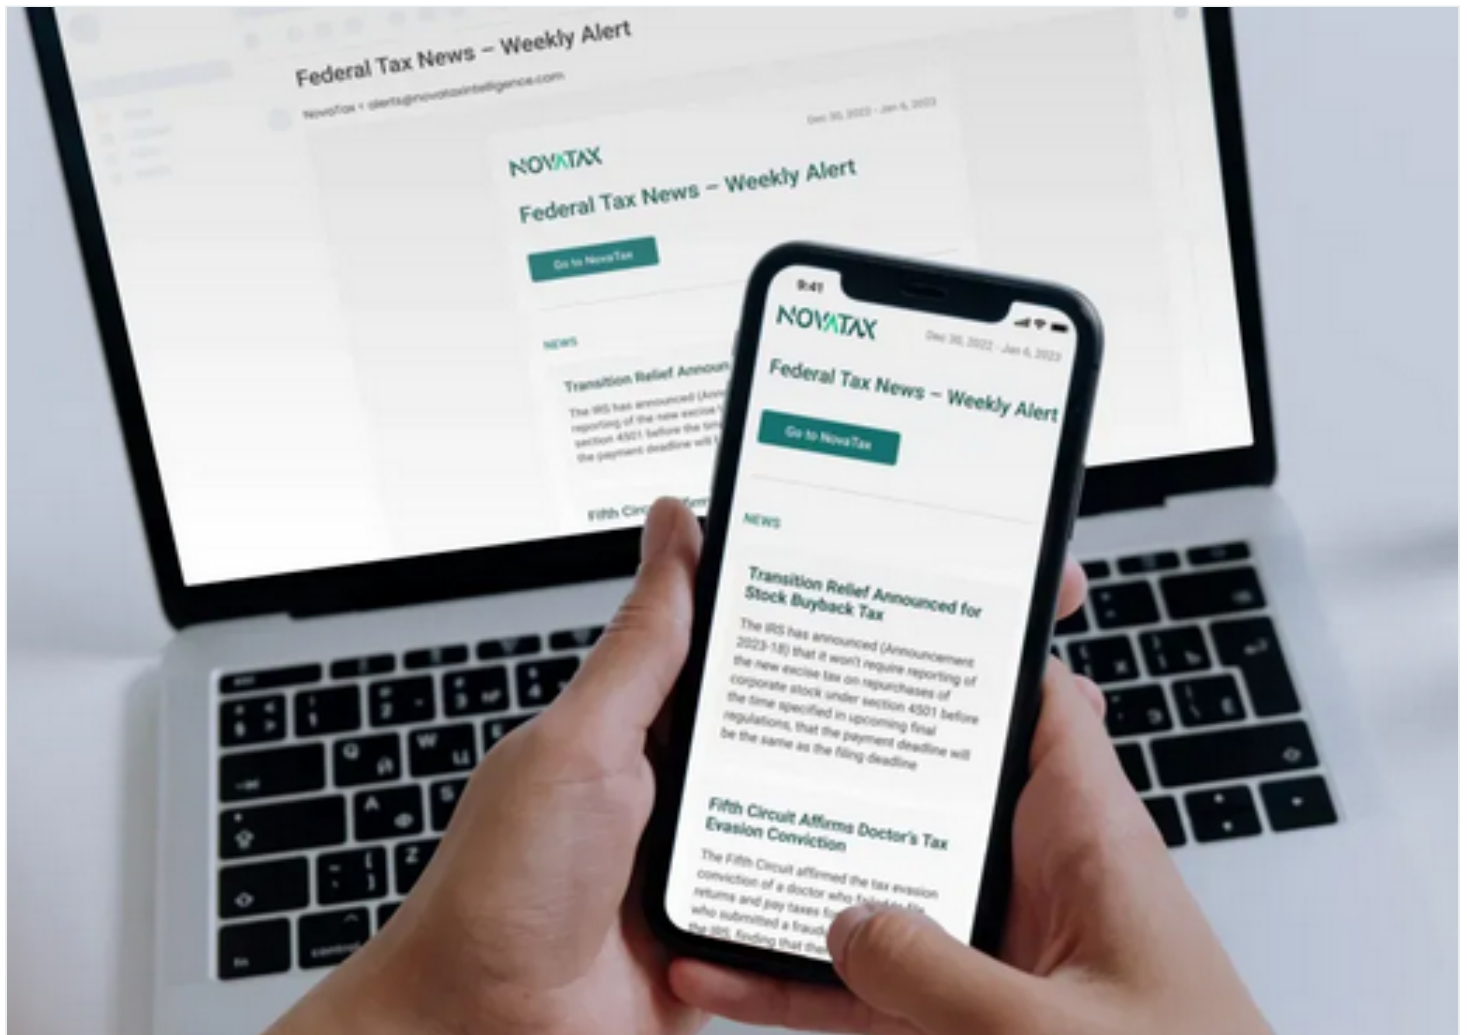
Federal Tax News – Weekly Alert

NovaTax < alerts@novataxintelligence.com

Dec 30, 2022 - Jan 6, 2023

NOVATAX

Federal Tax News – Weekly Alert

Go to NovaTax

NEWS

Transition Relief Announ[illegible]

The IRS has announced (Anno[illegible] reporting of the new excise t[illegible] section 4501 before the tim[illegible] the payment deadline will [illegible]

Fifth Circ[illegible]

9:41

NOVATAX

Dec 30, 2022 - Jan 6, 2023

Federal Tax News – Weekly Alert

Go to NovaTax

NEWS

Transition Relief Announced for Stock Buyback Tax

The IRS has announced (Announcement 2023-18) that it won't require reporting of the new excise tax on repurchases of corporate stock under section 4501 before the time specified in upcoming final regulations, that the payment deadline will be the same as the filing deadline

Fifth Circuit Affirms Doctor's Tax Evasion Conviction

The Fifth Circuit affirmed the tax evasion conviction of a doctor who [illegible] returns and pay taxes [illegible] who submitted a fraud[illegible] the IRS, finding that the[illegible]